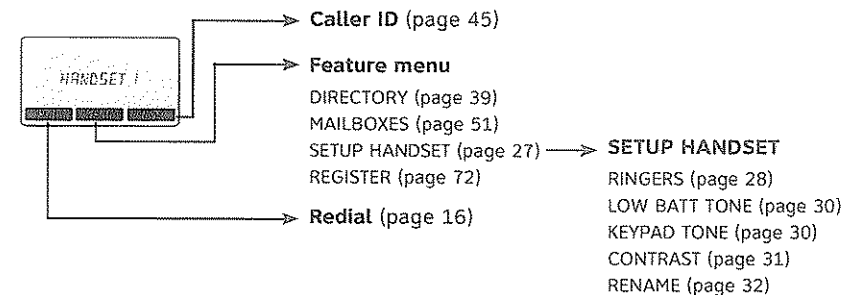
HANDSET 1

Caller ID (page 45)

Feature menu
DIRECTORY (page 39)
MAILBOXES (page 51)
SETUP HANDSET (page 27)
REGISTER (page 72)

SETUP HANDSET
RINGERS (page 28)
LOW BATT TONE (page 30)
KEYPAD TONE (page 30)
CONTRAST (page 31)
RENAME (page 32)

Redial (page 16)